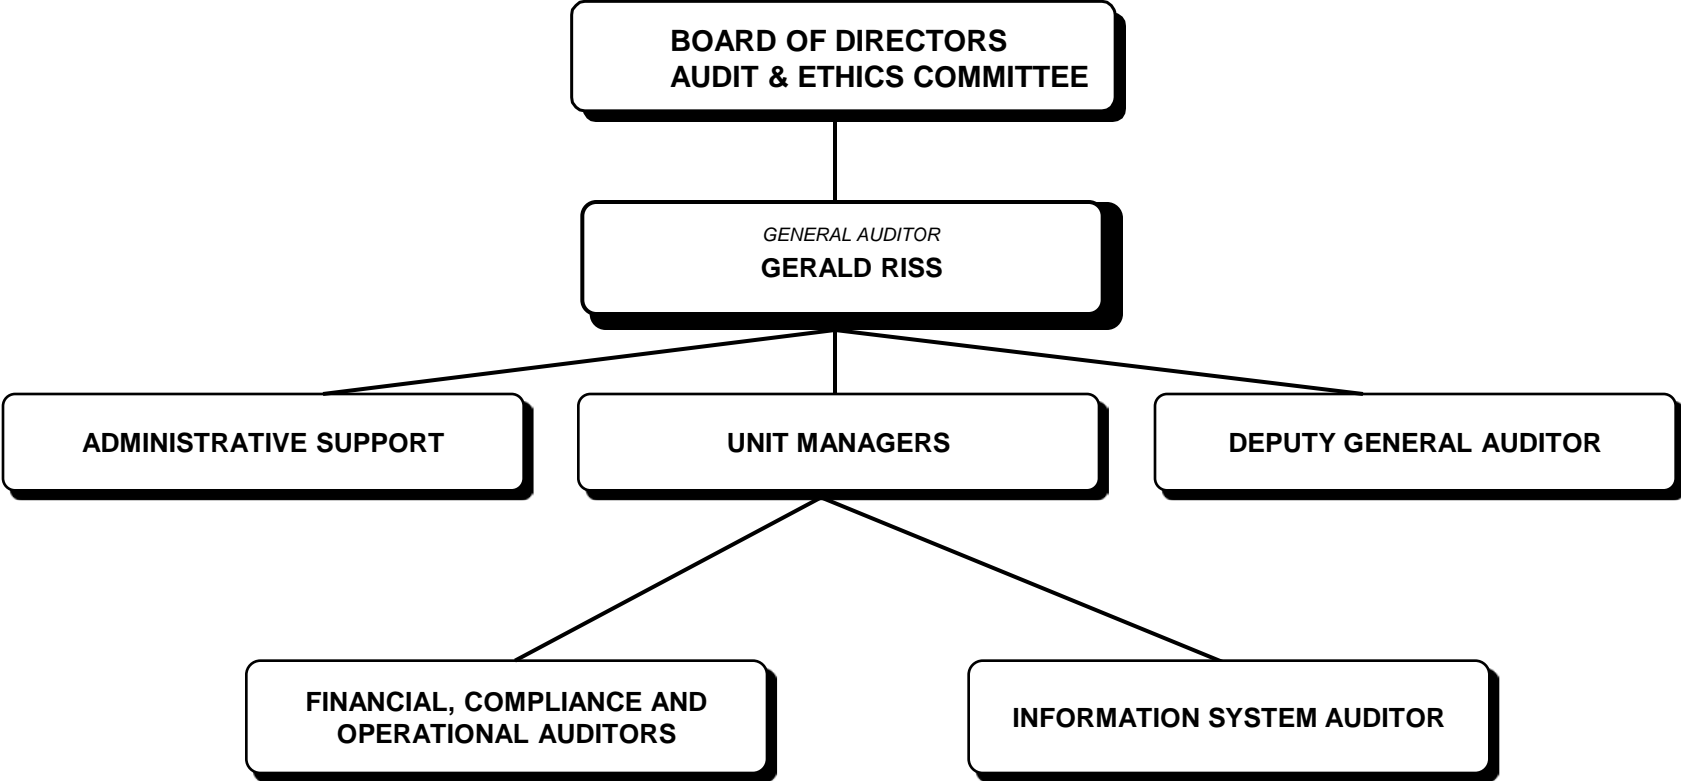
BOARD OF DIRECTORS
AUDIT & ETHICS COMMITTEE

GENERAL AUDITOR
GERALD RISS

ADMINISTRATIVE SUPPORT

UNIT MANAGERS

DEPUTY GENERAL AUDITOR

FINANCIAL, COMPLIANCE AND OPERATIONAL AUDITORS

INFORMATION SYSTEM AUDITOR